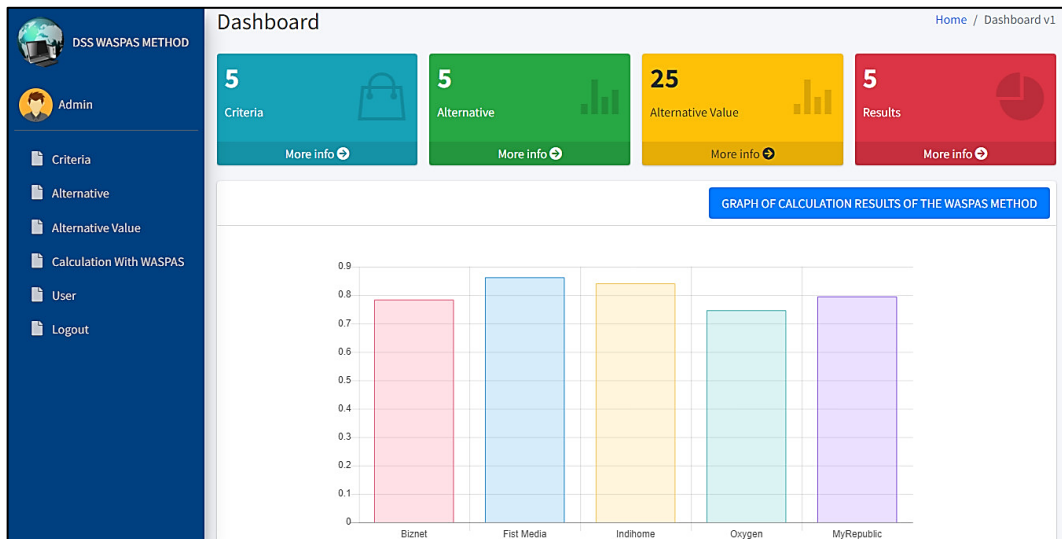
DSS WASPAS METHOD

Admin

Criteria

Alternative

Alternative Value

Calculation With WASPAS

User

Logout

Dashboard

Home / Dashboard v1

5
Criteria
More info

5
Alternative
More info

25
Alternative Value
More info

5
Results
More info

GRAPH OF CALCULATION RESULTS OF THE WASPAS METHOD

0.9
0.8
0.7
0.6
0.5
0.4
0.3
0.2
0.1
0

Biznet
Fist Media
Indihome
Oxygen
MyRepublic